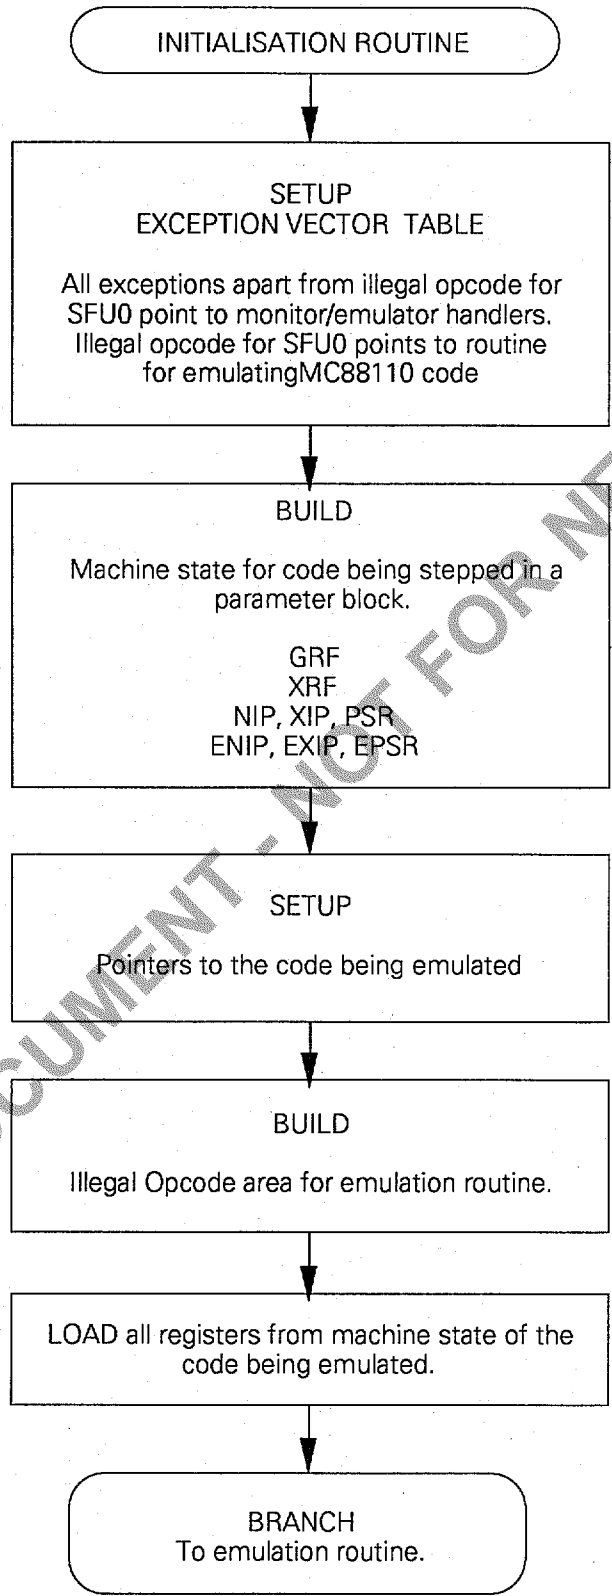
INITIALISATION ROUTINE

SETUP
EXCEPTION VECTOR TABLE

All exceptions apart from illegal opcode for SFU0 point to monitor/emulator handlers. Illegal opcode for SFU0 points to routine for emulatingMC88110 code

BUILD

Machine state for code being stepped in a parameter block.

GRF
XRF
NIP, XIP, PSR
ENIP, EXIP, EPSR

SETUP

Pointers to the code being emulated

BUILD

Illegal Opcode area for emulation routine.

LOAD all registers from machine state of the code being emulated.

BRANCH
To emulation routine.

CUMENT - NOT FOR N